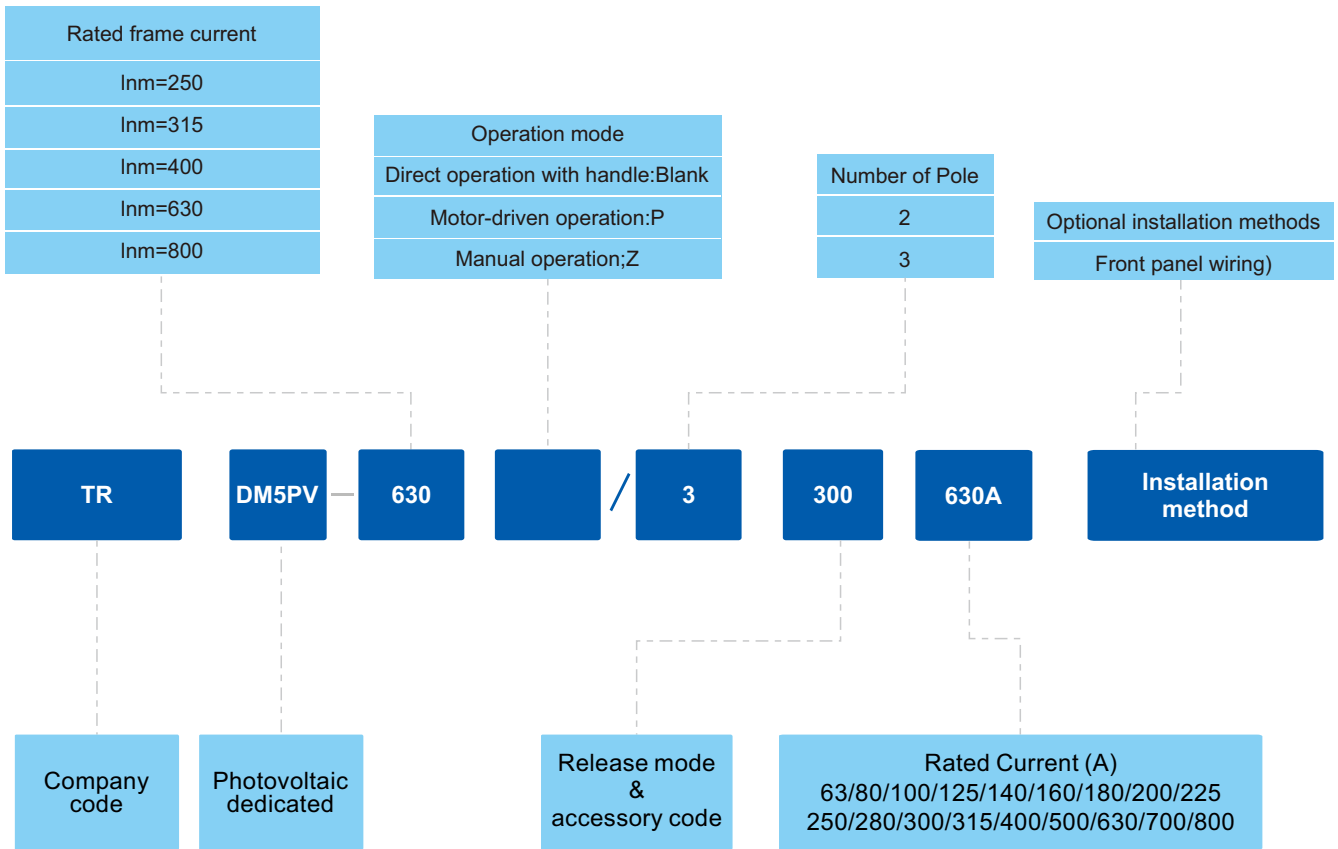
Rated frame current

Inm=250

Inm=315

Inm=400

Inm=630

Inm=800

Operation mode

Direct operation with handle:Blank

Motor-driven operation:P

Manual operation;Z

Number of Pole

2

3

Optional installation methods

Front panel wiring)

TR

DM5PV

630

/

3

300

630A

Installation method

Company code

Photovoltaic dedicated

Release mode & accessory code

Rated Current (A)
63/80/100/125/140/160/180/200/225
250/280/300/315/400/500/630/700/800